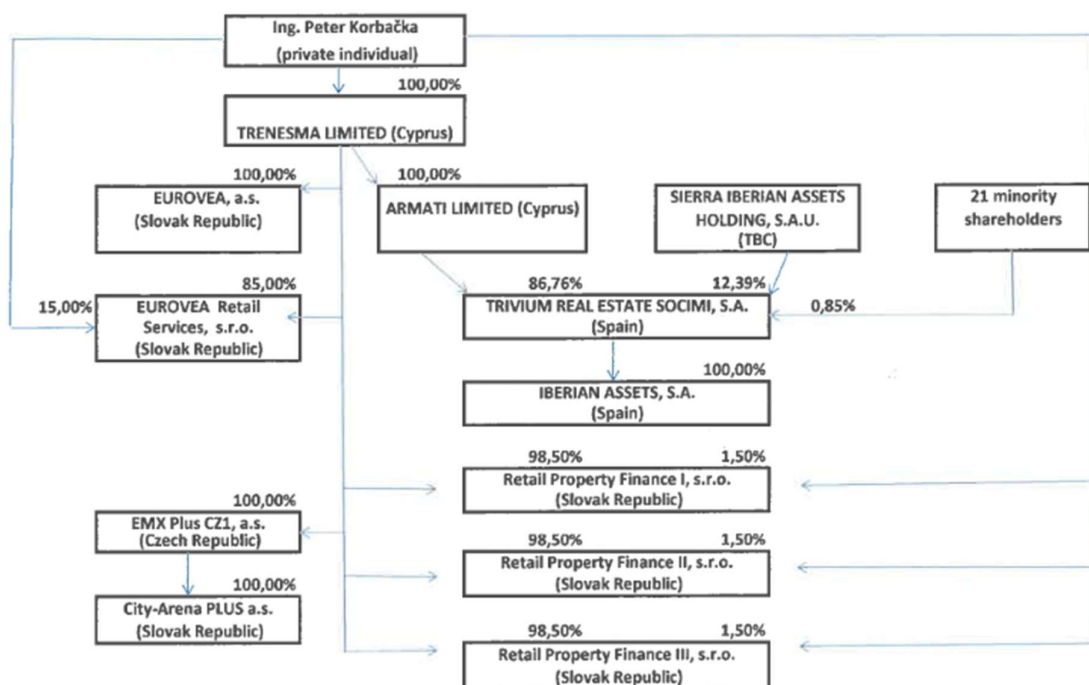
Ing. Peter Korbačka
(private individual)

100,00%

TRENESMA LIMITED (Cyprus)

100,00%
EUROVEA, a.s.
(Slovak Republic)

100,00%
ARMATI LIMITED (Cyprus)

SIERRA IBERIAN ASSETS HOLDING, S.A.U.
(TBC)

21 minority shareholders

85,00%
15,00%
EUROVEA Retail Services, s.r.o.
(Slovak Republic)

86,76%
12,39%
TRIVIUM REAL ESTATE SOCIMI, S.A.
(Spain)
0,85%

100,00%
IBERIAN ASSETS, S.A.
(Spain)

98,50%
1,50%
Retail Property Finance I, s.r.o.
(Slovak Republic)

100,00%
EMX Plus CZ1, a.s.
(Czech Republic)

98,50%
1,50%
Retail Property Finance II, s.r.o.
(Slovak Republic)

100,00%
City-Arena PLUS a.s.
(Slovak Republic)

98,50%
1,50%
Retail Property Finance III, s.r.o.
(Slovak Republic)